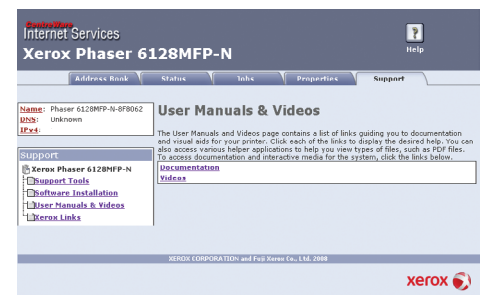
CentreWare
Internet Services
Xerox Phaser 6128MFP-N

Help

Address Book
Status
Jobs
Properties
Support

Name: Phaser 6128MFP-N-8F8062
DNS: Unknown
IPv4:

Support
Xerox Phaser 6128MFP-N
Support Tools
Software Installation
User Manuals & Videos
Xerox Links

User Manuals & Videos

The User Manuals and Videos page contains a list of links guiding you to documentation and visual aids for your printer. Click each of the links to display the desired help. You can also access various helper applications to help you view types of files, such as PDF files. To access documentation and interactive media for the system, click the links below.

Documentation
Videos

XEROX CORPORATION and Fuji Xerox Co., Ltd. 2008

xerox